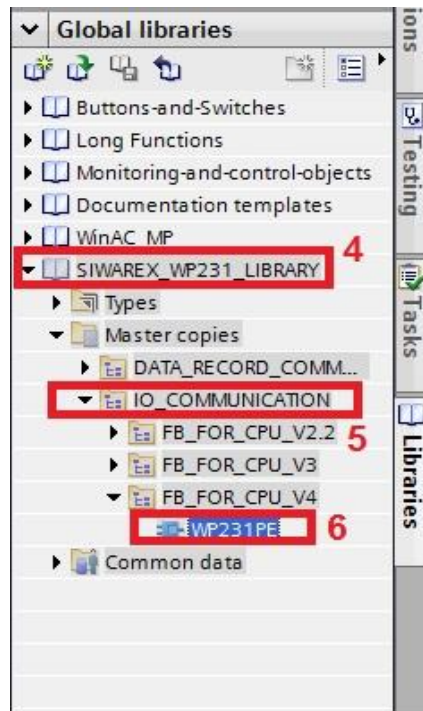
Global libraries

Buttons-and-Switches
Long Functions
Monitoring-and-control-objects
Documentation templates
WinAC_MP
SIWAREX_WP231_LIBRARY 4
Types
Master copies
DATA_RECORD_COMM...
IO_COMMUNICATION
FB_FOR_CPU_V2.2 5
FB_FOR_CPU_V3
FB_FOR_CPU_V4
WP231PE 6
Common data

ions
Testing
Tasks
Libraries